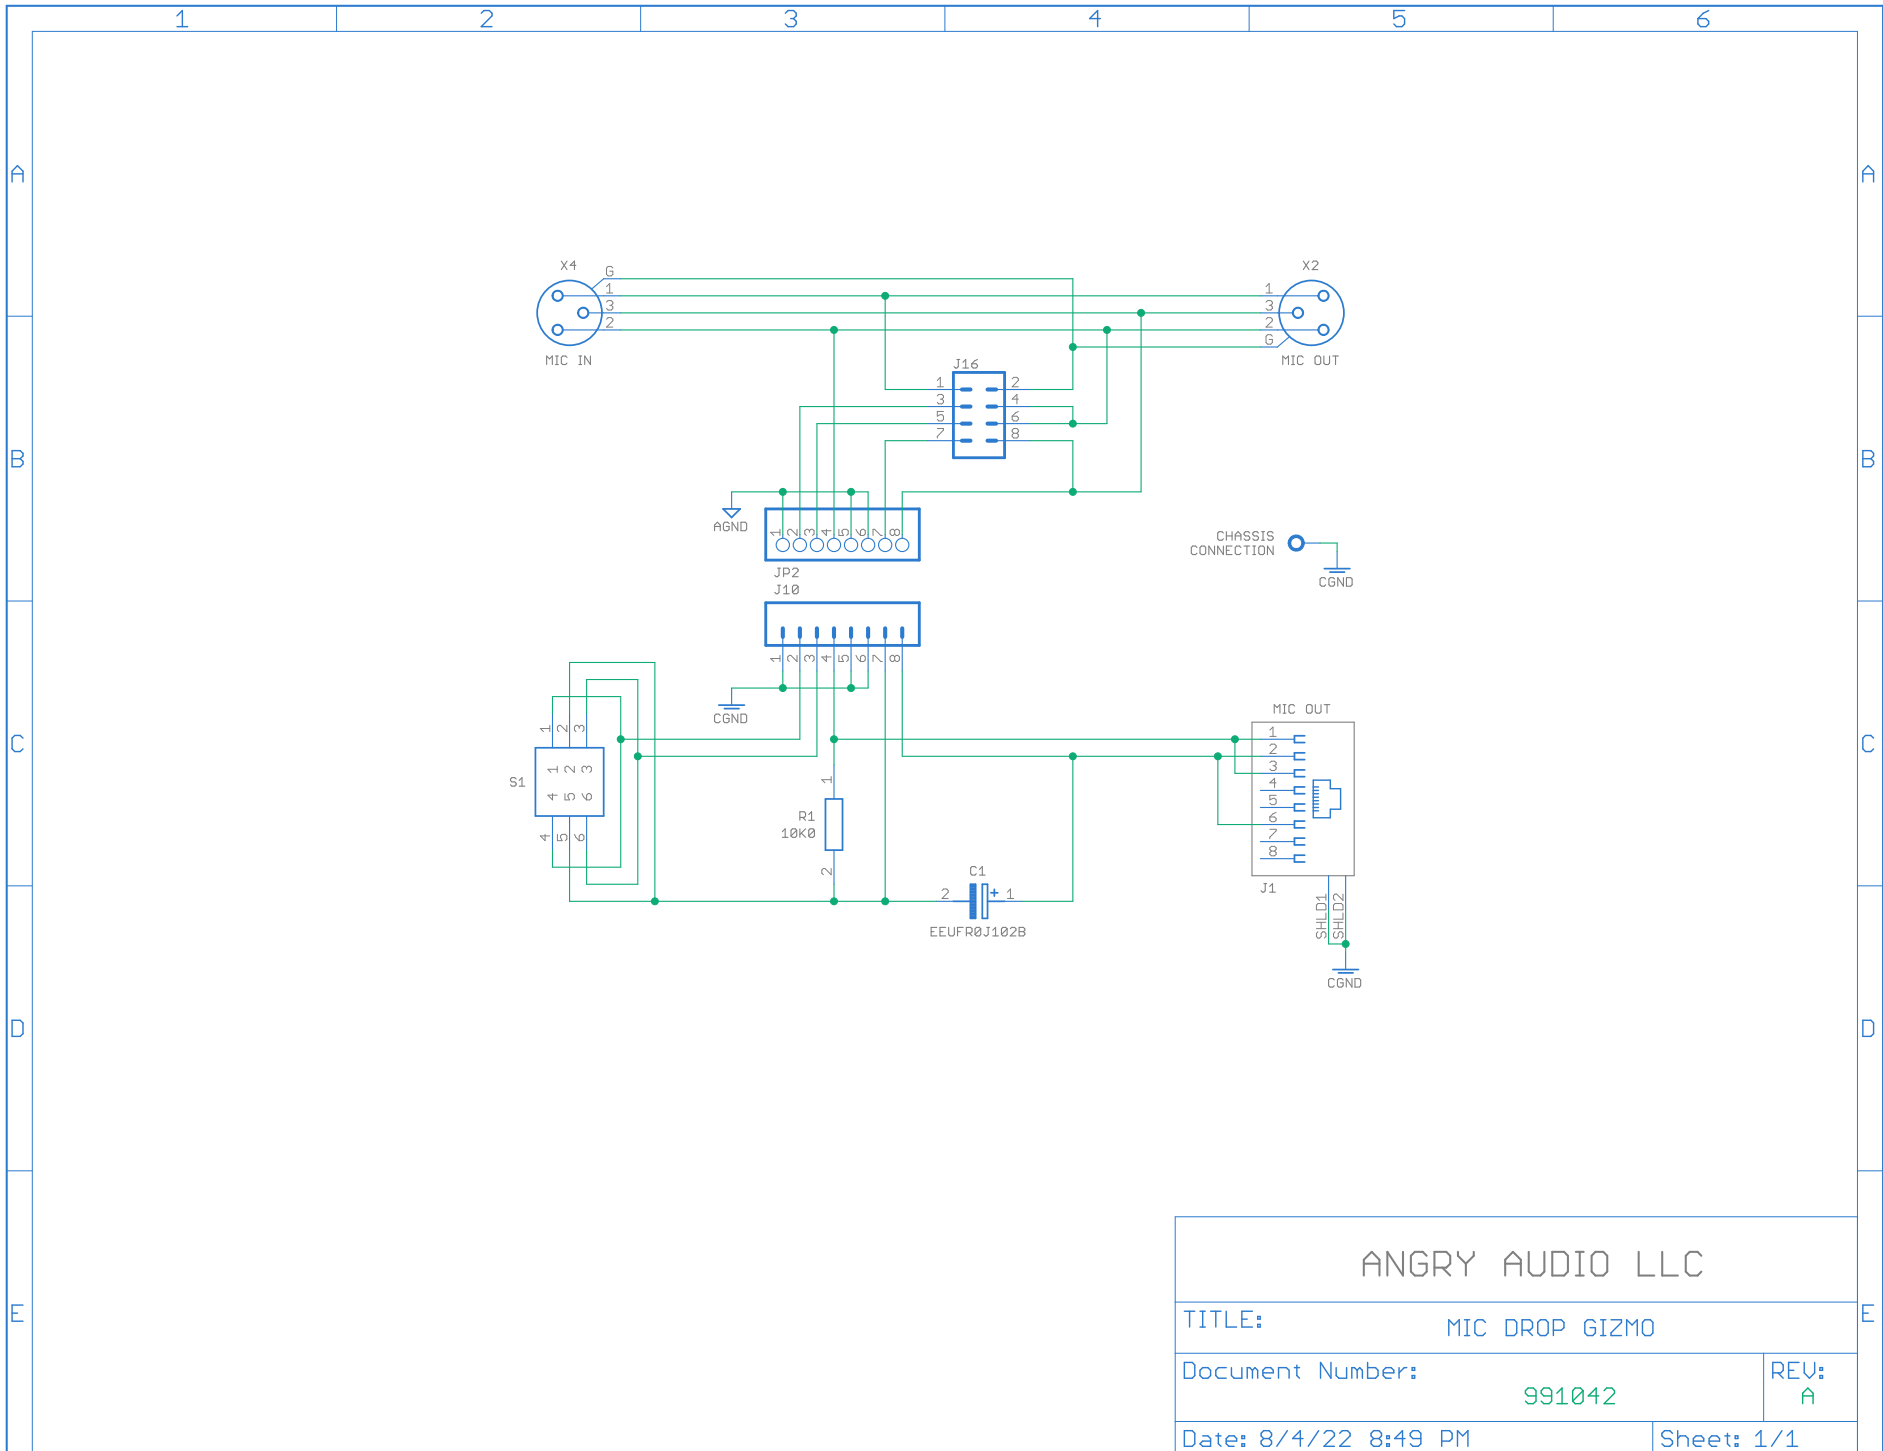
1 2 3 4 5 6

A B C D E

X4
G
1
3
2
MIC IN

X2
1
3
2
G
MIC OUT

J16
1 2
3 4
5 6
7 8

AGND
1 2 3 4 5 6 7 8
JP2

CHASSIS CONNECTION
CGND

J10
1 2 3 4 5 6 7 8
CGND

S1
1 2 3
1 2 3
4 5 6
4 5 6

R1
10K0
1
2

C1
2 1
EEUFR0J102B

MIC OUT
1
2
3
4
5
6
7
8
J1
SHLD1
SHLD2
CGND

ANGRY AUDIO LLC
TITLE: MIC DROP GIZMO
Document Number: 991042
REV: A
Date: 8/4/22 8:49 PM
Sheet: 1/1